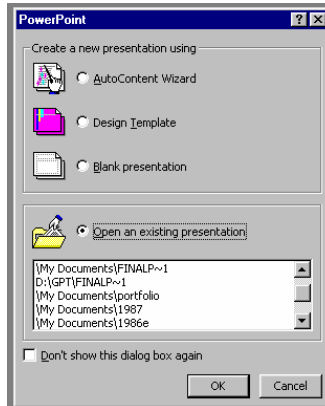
PowerPoint

?

×

Create a new presentation using

AutoContent Wizard

Design Template

Blank presentation

Open an existing presentation

\My Documents\FINALP~1
D:\GPT\FINALP~1
\My Documents\portfolio
\My Documents\1987
\My Documents\1986e

Don't show this dialog box again

OK

Cancel